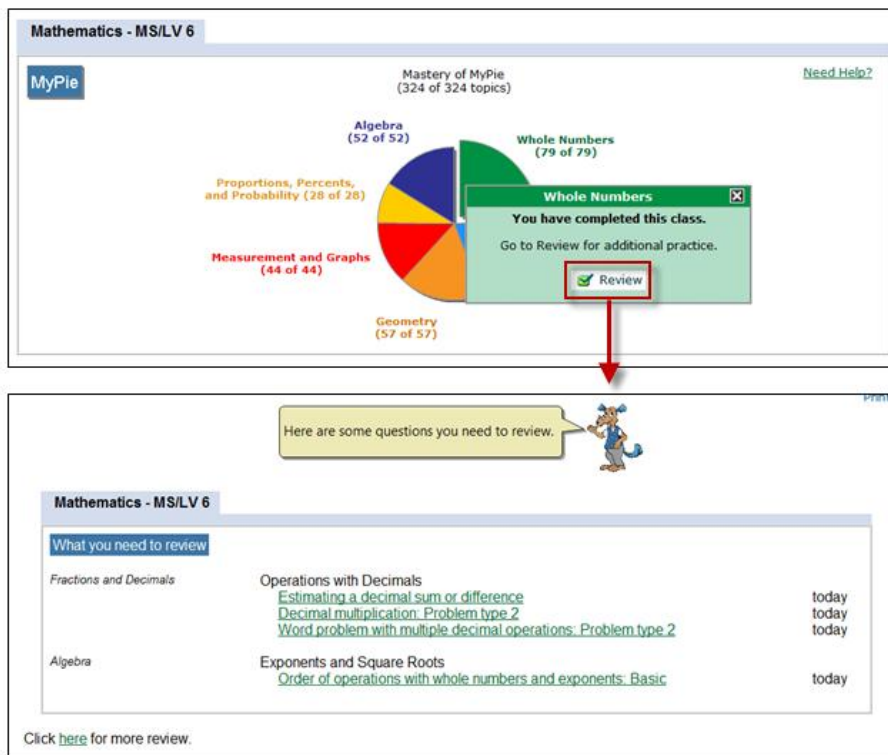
Mathematics - MS/LV 6

MyPie

Mastery of MyPie
(324 of 324 topics)

Need Help?

Algebra
(52 of 52)

Whole Numbers
(79 of 79)

Proportions, Percents, and Probability (28 of 28)

Measurement and Graphs
(44 of 44)

Geometry
(57 of 57)

Whole Numbers

You have completed this class.

Go to Review for additional practice.

Review

Prin

Here are some questions you need to review.

Mathematics - MS/LV 6

What you need to review

| | | |
|---|---|---|
| Fractions and Decimals | Operations with Decimals | |
| | Estimating a decimal sum or difference | today |
| | Decimal multiplication: Problem type 2 | today |
| | Word problem with multiple decimal operations: Problem type 2 | today |
| Algebra | Exponents and Square Roots | |
| | Order of operations with whole numbers and exponents: Basic | today |

Click here for more review.